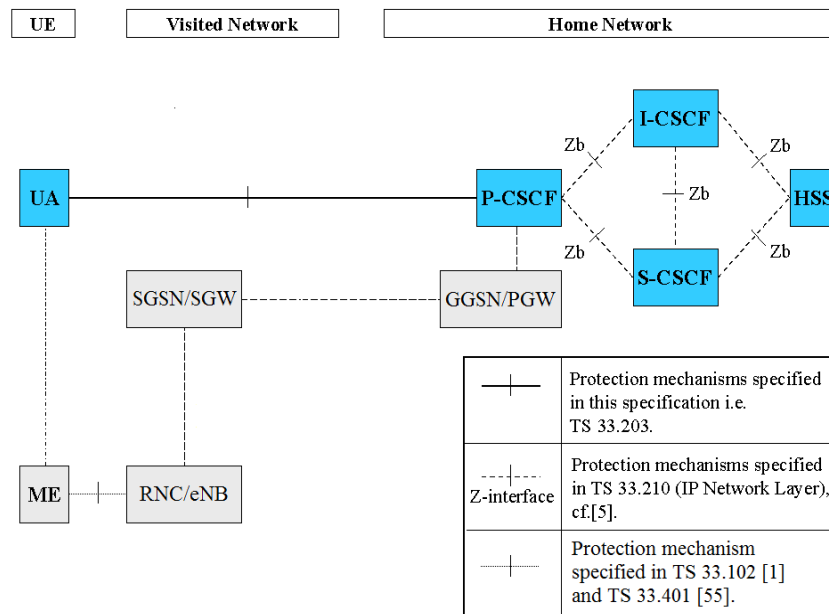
UE

Visited Network

Home Network

I-CSCF

Zb

Zb

UA

P-CSCF

Zb

HSS

Zb

Zb

S-CSCF

SGSN/SGW

GGSN/PGW

| | |
|---|---|
| | Protection mechanisms specified in this specification i.e. TS 33.203. |
| Z-interface | Protection mechanisms specified in TS 33.210 (IP Network Layer), cf.[5]. |
| | Protection mechanism specified in TS 33.102 [1] and TS 33.401 [55]. |

ME

RNC/eNB